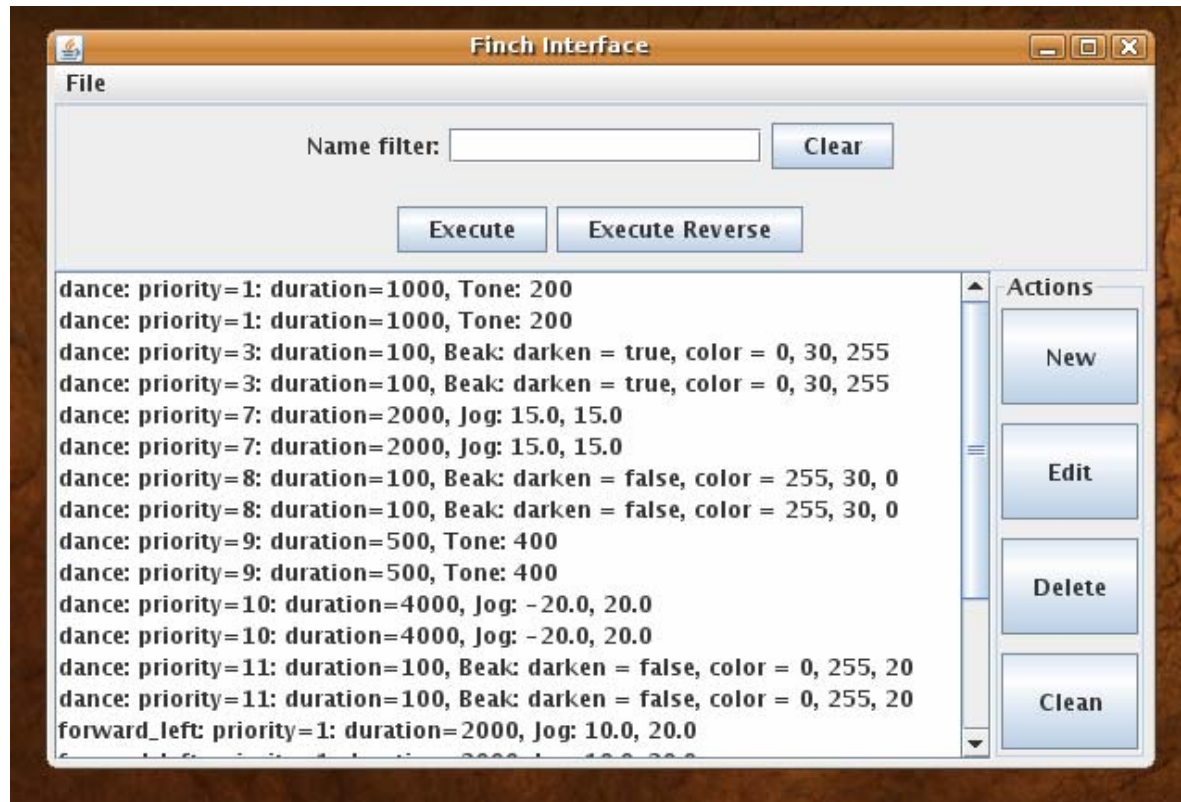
Finch Interface

File

Name filter: Clear

Execute Execute Reverse

dance: priority=1: duration=1000, Tone: 200
dance: priority=1: duration=1000, Tone: 200
dance: priority=3: duration=100, Beak: darken = true, color = 0, 30, 255
dance: priority=3: duration=100, Beak: darken = true, color = 0, 30, 255
dance: priority=7: duration=2000, Jog: 15.0, 15.0
dance: priority=7: duration=2000, Jog: 15.0, 15.0
dance: priority=8: duration=100, Beak: darken = false, color = 255, 30, 0
dance: priority=8: duration=100, Beak: darken = false, color = 255, 30, 0
dance: priority=9: duration=500, Tone: 400
dance: priority=9: duration=500, Tone: 400
dance: priority=10: duration=4000, Jog: -20.0, 20.0
dance: priority=10: duration=4000, Jog: -20.0, 20.0
dance: priority=11: duration=100, Beak: darken = false, color = 0, 255, 20
dance: priority=11: duration=100, Beak: darken = false, color = 0, 255, 20
forward_left: priority=1: duration=2000, Jog: 10.0, 20.0
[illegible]

Actions
New
Edit
Delete
Clean